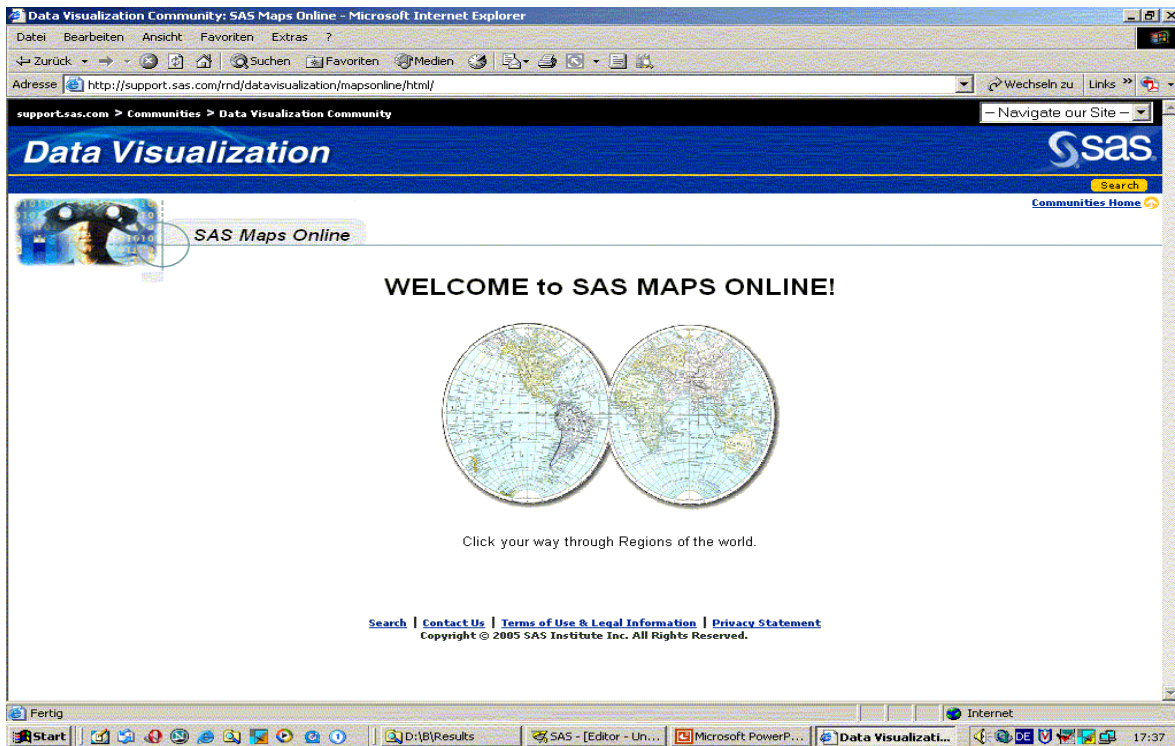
Data Visualization Community: SAS Maps Online - Microsoft Internet Explorer

Datei Bearbeiten Ansicht Favoriten Extras ?

Zurück Suchen Favoriten Medien

Adresse http://support.sas.com/rnd/datavisualization/mapsonline/html/

Wechseln zu Links

support.sas.com > Communities > Data Visualization Community

– Navigate our Site –

Data Visualization

sas

Search

Communities Home

SAS Maps Online

WELCOME to SAS MAPS ONLINE!

Click your way through Regions of the world.

Search | Contact Us | Terms of Use & Legal Information | Privacy Statement
Copyright © 2005 SAS Institute Inc. All Rights Reserved.

Fertig

Internet

Start D:\B\Results SAS - [Editor - Un... Microsoft PowerP... Data Visualizati... DE 17:37